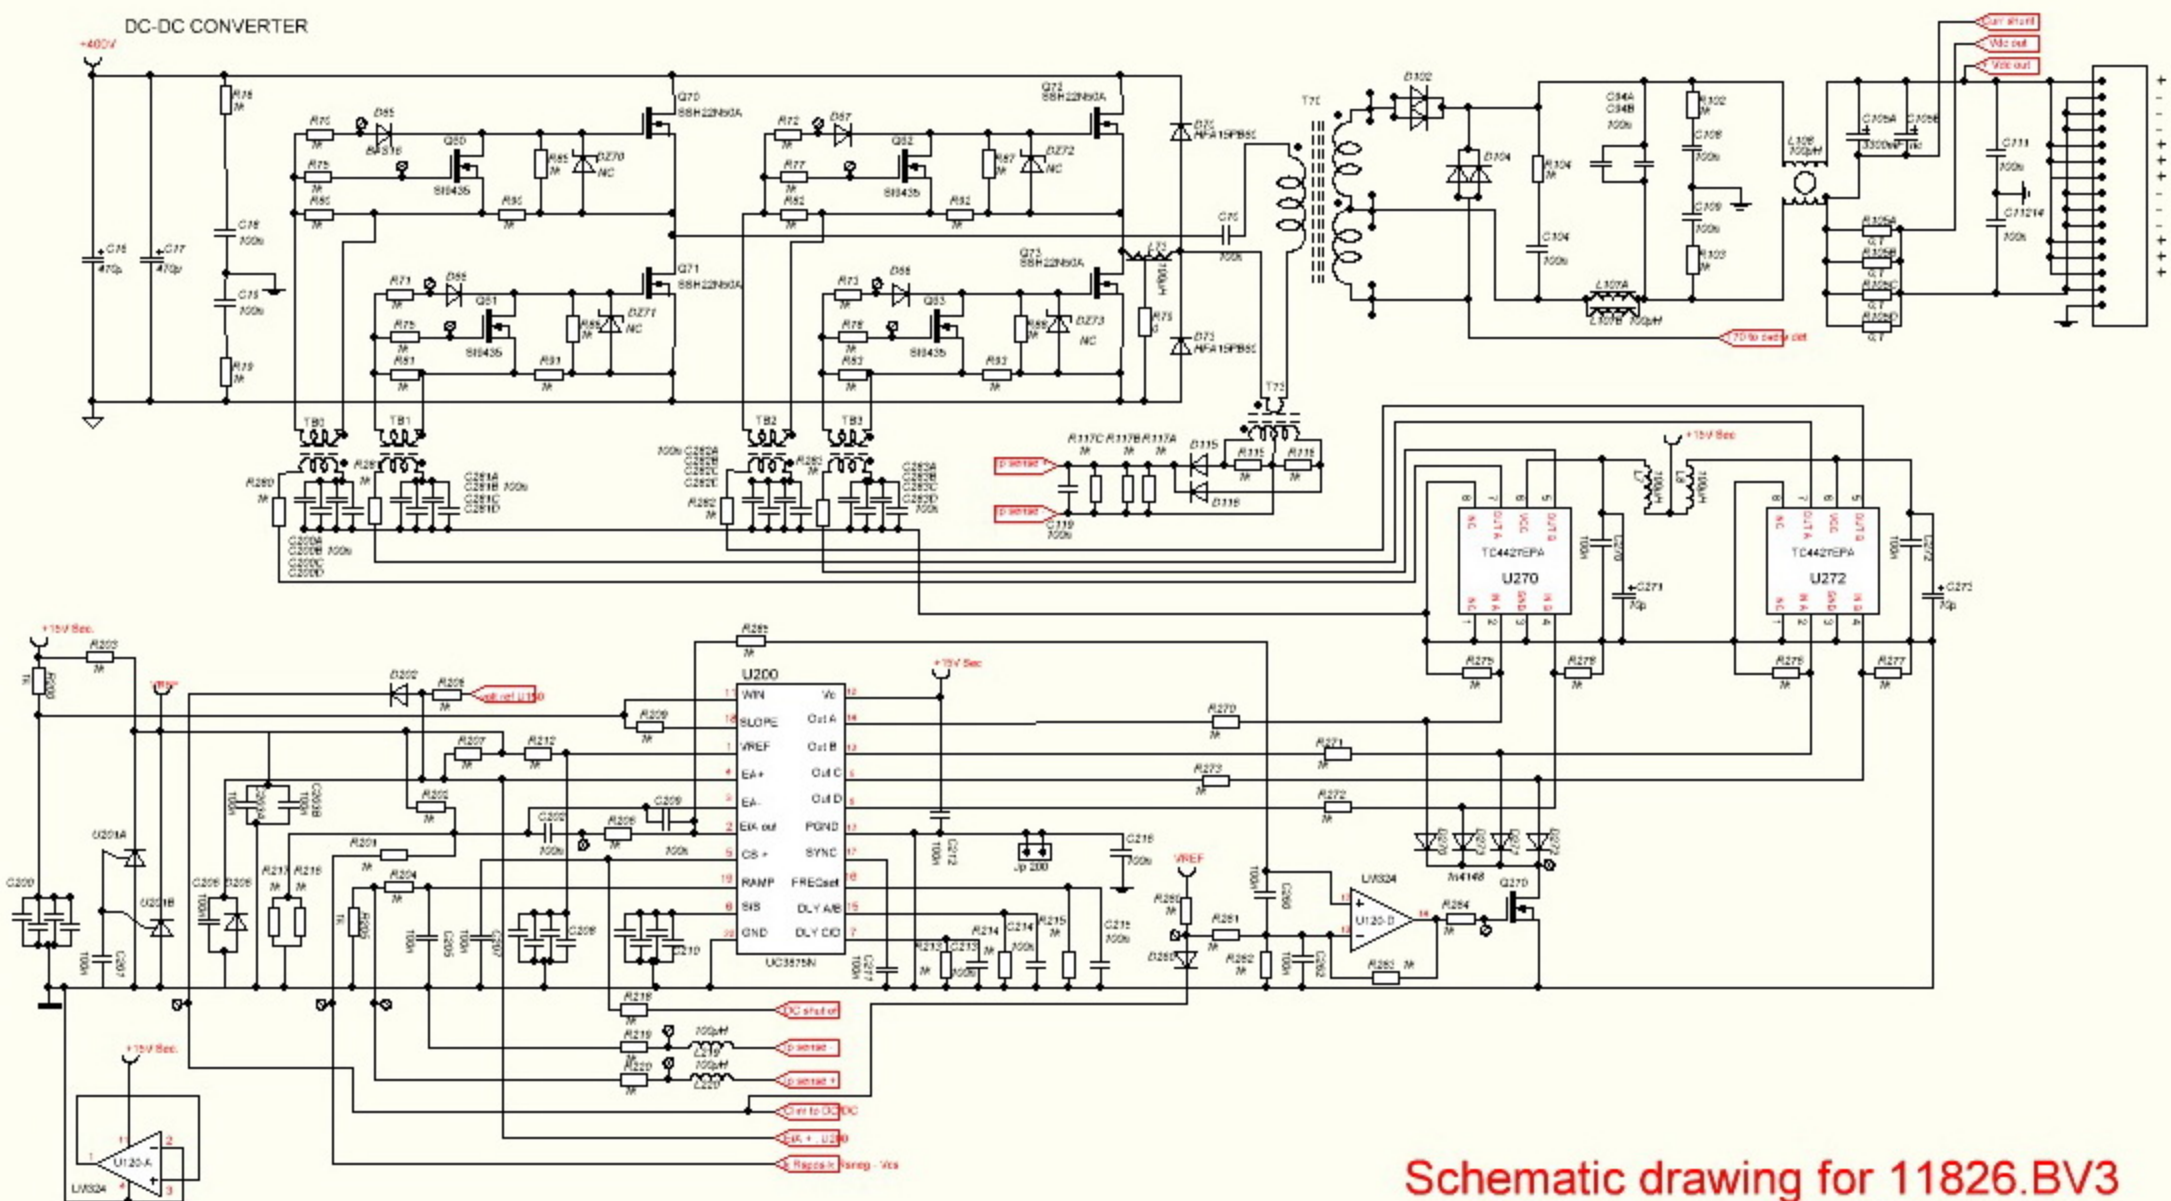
DC-DC CONVERTER

+400V

R18
R19
C18 100n
C15 100n
C16 470µ
C17 470µ

R70 D85 BAS16
R75 Q80 SI8435
R80 R90 R85 DZ70 NC
Q70 SBH22N60A
Q71 SBH22N60A
R71 D86
R76 Q81 SI8435
R81 R91 R86 DZ71 NC

R72 D87
R77 Q82 SI8435
R82 R92 R87 DZ72 NC
Q72 SBH22N60A
Q73 SBH22N60A
R73 D88
R78 Q83 SI8435
R83 R93 R88 DZ73 NC

D71 HFA15PB60
D73 HFA15PB60
L71
R75
C70 100n
T70
T73

D102
D104
R104
C104 100n
C94A C94B 100n
R102
C108 100n
C109 100n
R103
L107A L107B 100µH
L108 100µH
C105A C105B 3300µF
C111 100n
C11214 100n
R105A R105B R105C R105D
0.1

Curr shunt
Vdc out
Vdc out
T70 to safety det

TB0 TB1 TB2 TB3
R280 R281 R282 R283
C280A C280B C280C C280D 100n
C281A C281B C281C C281D 100n
C282A C282B C282C C282D C282E 100n
C283A C283B C283C C283D 100n

R117C R117B R117A
D115 D116
R115 R116
C119 100n
p sense +
p sense -

+15V Sec
L7 L8 100µH
TC4421EPA U270
TC4421EPA U272
C270 100n
C271 10µ
C272 100n
C273 10µ
R275 R276 R278 R277

+15V Sec
R203 R200
VREF
D202
R205
volt ref U150
R209
R207 R212
R206
R201
R204
R208
C202 100n
C209 100n
R285

U200
WIN
SLOPE
VREF
EA+
EA-
E/A out
CS +
RAMP
S/S
GND
Vc
Out A
Out B
Out C
Out D
PGND
SYNC
FREQset
DLY A/B
DLY C/D
UC3875N

+15V Sec
C212 100n
Jp 200
C216 100n
R270 R271 R273 R272
D270 D271 D272 D273
1N4148
Q270

U201A U201B
C200 C207 100n
C205 C206
R217 R216
R206
C203A C203B 100n
C205 100n
C207 100n
C208
C210
C211 100n
R213 C213 R214 C214 R215 C215 100n

VREF
R250 D250 R251 R252 C250 C252 100n
LM324 U120-D
R254 R253

R218 DC shut off
R219 100µH L219 p sense -
R220 100µH L220 p sense +
Cmr to DC/DC
E/A + U200
Rapcs k Vmrg - Vcs

+15V Sec
U120-A
LM324

Schematic drawing for 11826.BV3